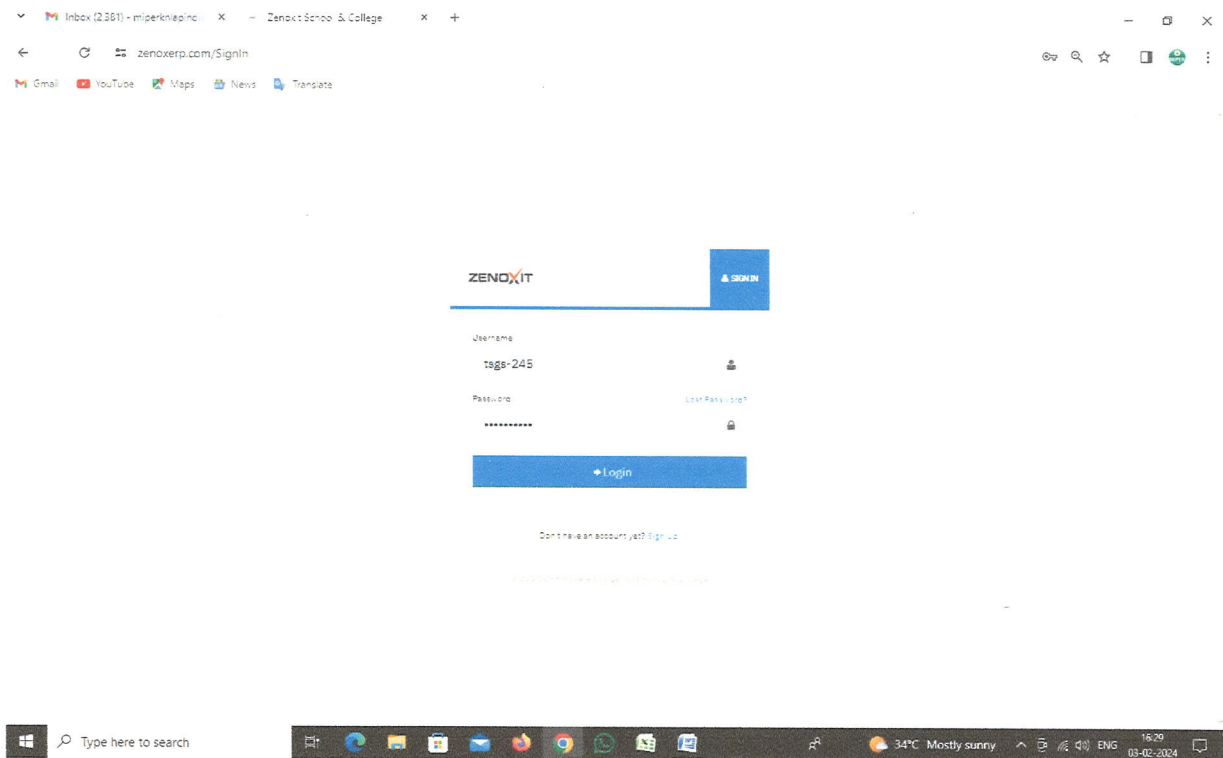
Inbox (2,381) - miperknlaplnc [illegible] ×
Zenoxit School & College ×
+

zenoxerp.com/SignIn

Gmail YouTube Maps News Translate

ZENOXIT
SIGN IN

Username
tsgs-245

Password
Lost Password?
••••••••••

Login

Don't have an account yet? Sign Up

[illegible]

Type here to search

34°C Mostly sunny ENG 16:29 03-02-2024